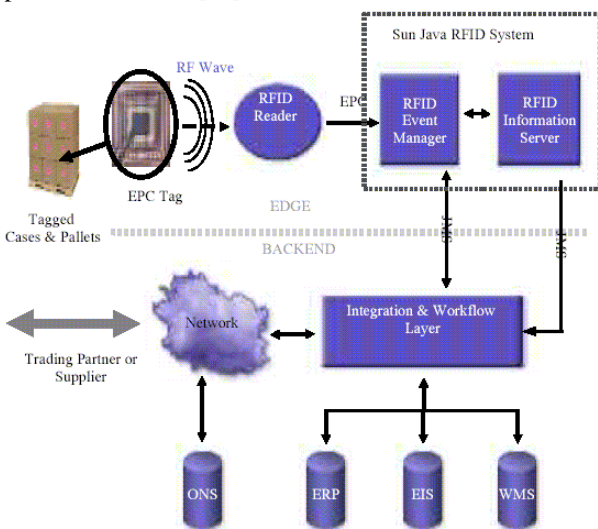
Sun Java RFID System

RF Wave

RFID Reader

EPC

RFID Event Manager

RFID Information Server

EPC Tag

Tagged Cases & Pallets

EDGE

BACKEND

JMS

JMS

Network

Integration & Workflow Layer

Trading Partner or Supplier

ONS

ERP

EIS

WMS